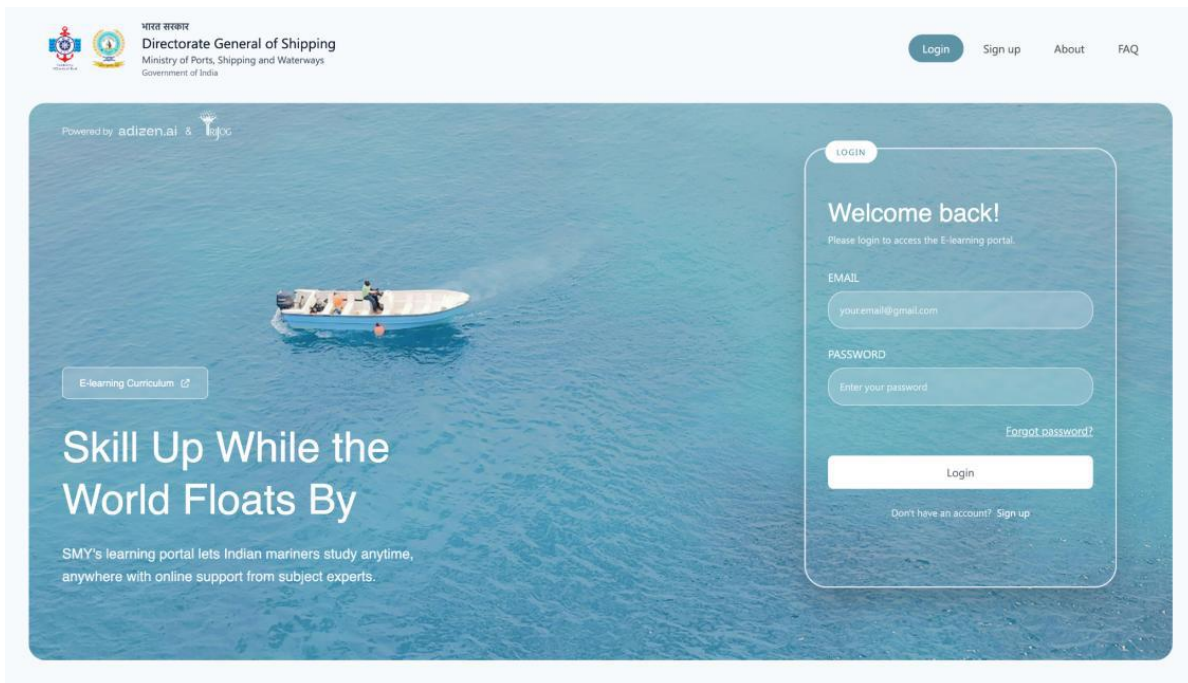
भारत सरकार
Directorate General of Shipping
Ministry of Ports, Shipping and Waterways
Government of India

Login Sign up About FAQ

Powered by adizen.ai & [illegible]

E-learning Curriculum

Skill Up While the World Floats By

SMY's learning portal lets Indian mariners study anytime, anywhere with online support from subject experts.

LOGIN

Welcome back!

Please login to access the E-learning portal.

EMAIL

your.email@gmail.com

PASSWORD

Enter your password

Forgot password?

Login

Don't have an account? Sign up